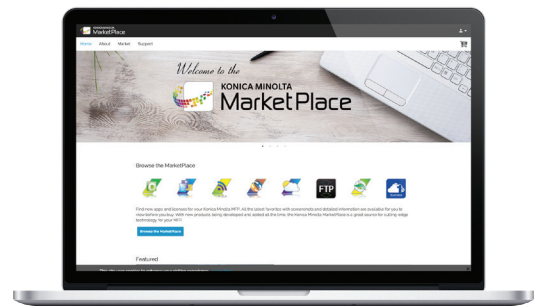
KONICA MINOLTA MarketPlace

Home About Market Support

Welcome to the

KONICA MINOLTA MarketPlace

Browse the MarketPlace

FTP

Find new apps and licenses for your Konica Minolta MFP. All the latest favorites with screenshots and detailed information are available for you to view before you buy. With new products being developed and added all the time, the Konica Minolta MarketPlace is a great source for cutting-edge technology for your MFP.

Browse the MarketPlace

Featured

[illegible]